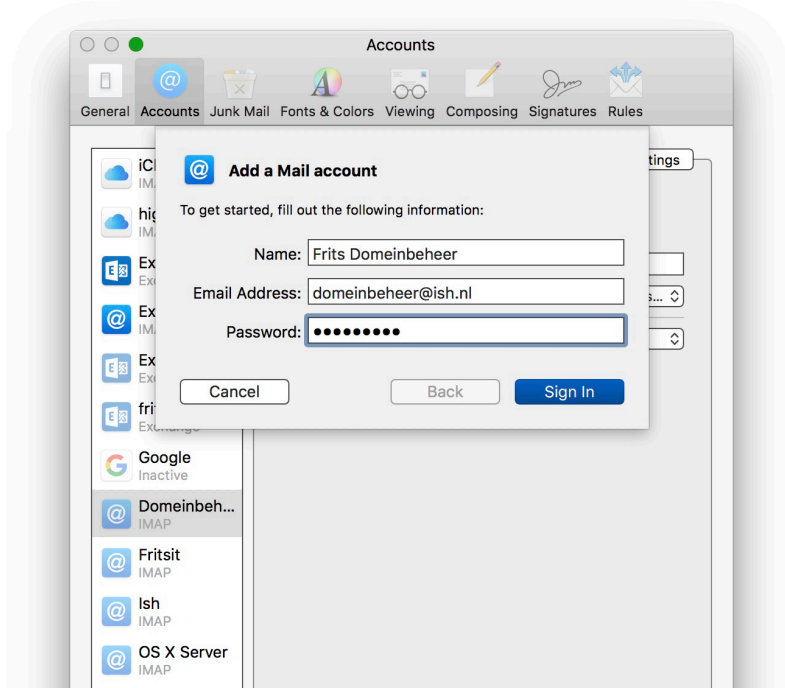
Accounts

General Accounts Junk Mail Fonts & Colors Viewing Composing Signatures Rules

iCl
IMA
hig
IMA
Ex
Exc
Ex
IMA
Ex
Exc
frit
Exchange
Google
Inactive
Domeinbeh...
IMAP
Fritsit
IMAP
Ish
IMAP
OS X Server
IMAP

tings

s...

Add a Mail account

To get started, fill out the following information:

Name: Frits Domeinbeheer

Email Address: domeinbeheer@ish.nl

Password: •••••••••

Cancel

Back

Sign In